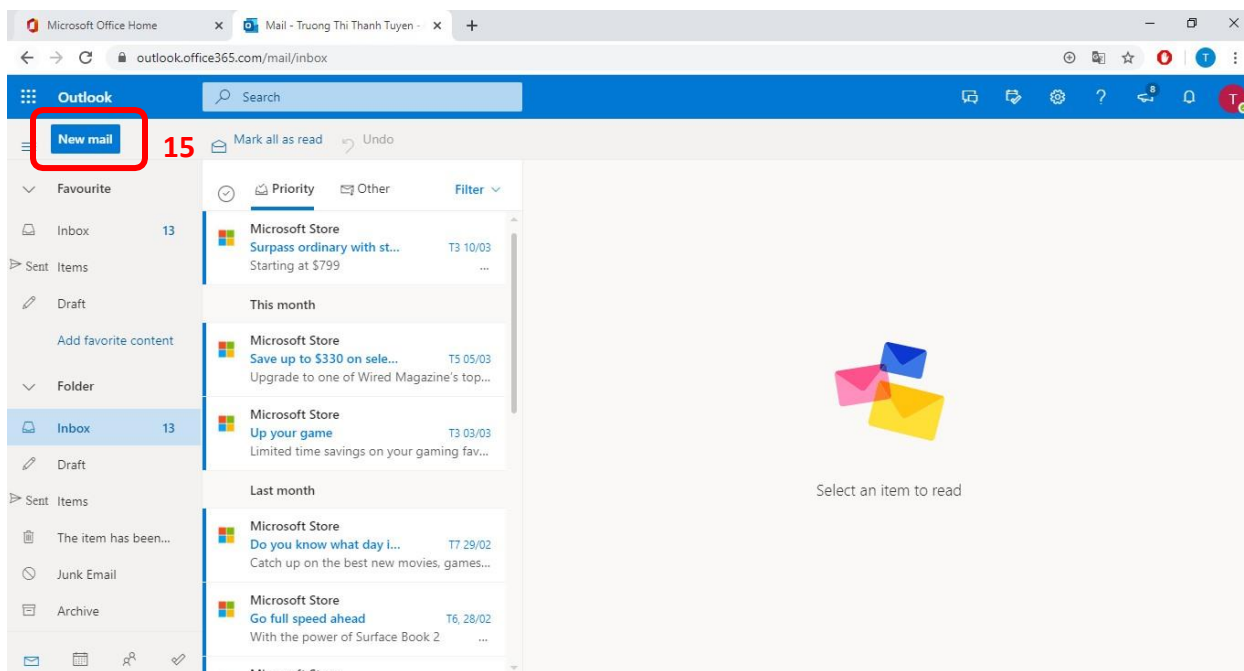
Microsoft Office Home
Mail - Truong Thi Thanh Tuyen -
outlook.office365.com/mail/inbox
Outlook
Search
8
T
New mail
15
Mark all as read
Undo
Favourite
Inbox 13
Sent Items
Draft
Add favorite content
Folder
Inbox 13
Draft
Sent Items
The item has been...
Junk Email
Archive
Priority
Other
Filter
Microsoft Store
Surpass ordinary with st... T3 10/03
Starting at $799 ...
This month
Microsoft Store
Save up to $330 on sele... T5 05/03
Upgrade to one of Wired Magazine's top...
Microsoft Store
Up your game T3 03/03
Limited time savings on your gaming fav...
Last month
Microsoft Store
Do you know what day i... T7 29/02
Catch up on the best new movies, games...
Microsoft Store
Go full speed ahead T6, 28/02
With the power of Surface Book 2 ...
Select an item to read